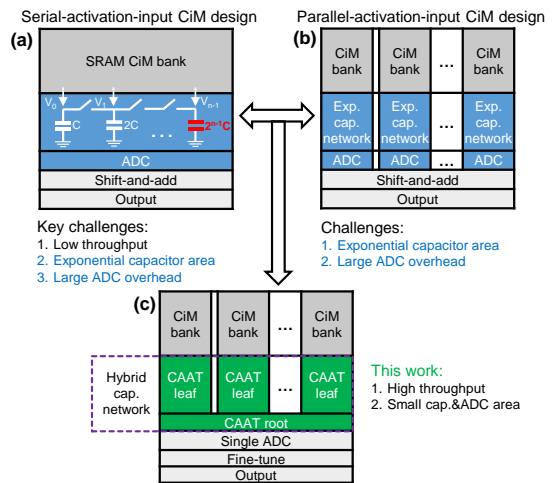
Serial-activation-input CiM design

(a)

SRAM CiM bank

$V_0$ $V_1$ $V_{n-1}$

C 2C ... $2^{n-1}C$

ADC

Shift-and-add

Output

Parallel-activation-input CiM design

(b)

| CiM bank | CiM bank | ... | CiM bank |
|---|---|---|---|
| Exp. cap. network | Exp. cap. network | ... | Exp. cap. network |
| ADC | ADC | ... | ADC |

Shift-and-add

Output

Key challenges:
1. Low throughput
2. Exponential capacitor area
3. Large ADC overhead

Challenges:
1. Exponential capacitor area
2. Large ADC overhead

(c)

| CiM bank | CiM bank | ... | CiM bank |
|---|---|---|---|
| CAAT leaf | CAAT leaf | ... | CAAT leaf |

Hybrid cap. network

CAAT root

Single ADC

Fine-tune

Output

This work:
1. High throughput
2. Small cap.&ADC area